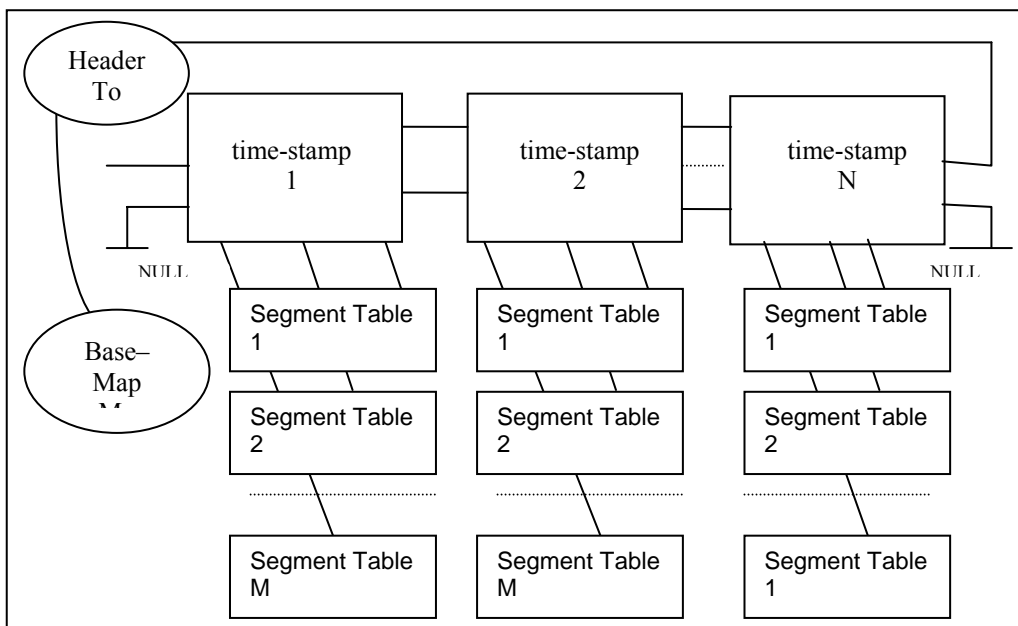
Header To

time-stamp 1

time-stamp 2

time-stamp N

NULL

NULL

Base–Map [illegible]

Segment Table 1

Segment Table 1

Segment Table 1

Segment Table 2

Segment Table 2

Segment Table 2

Segment Table M

Segment Table M

Segment Table 1